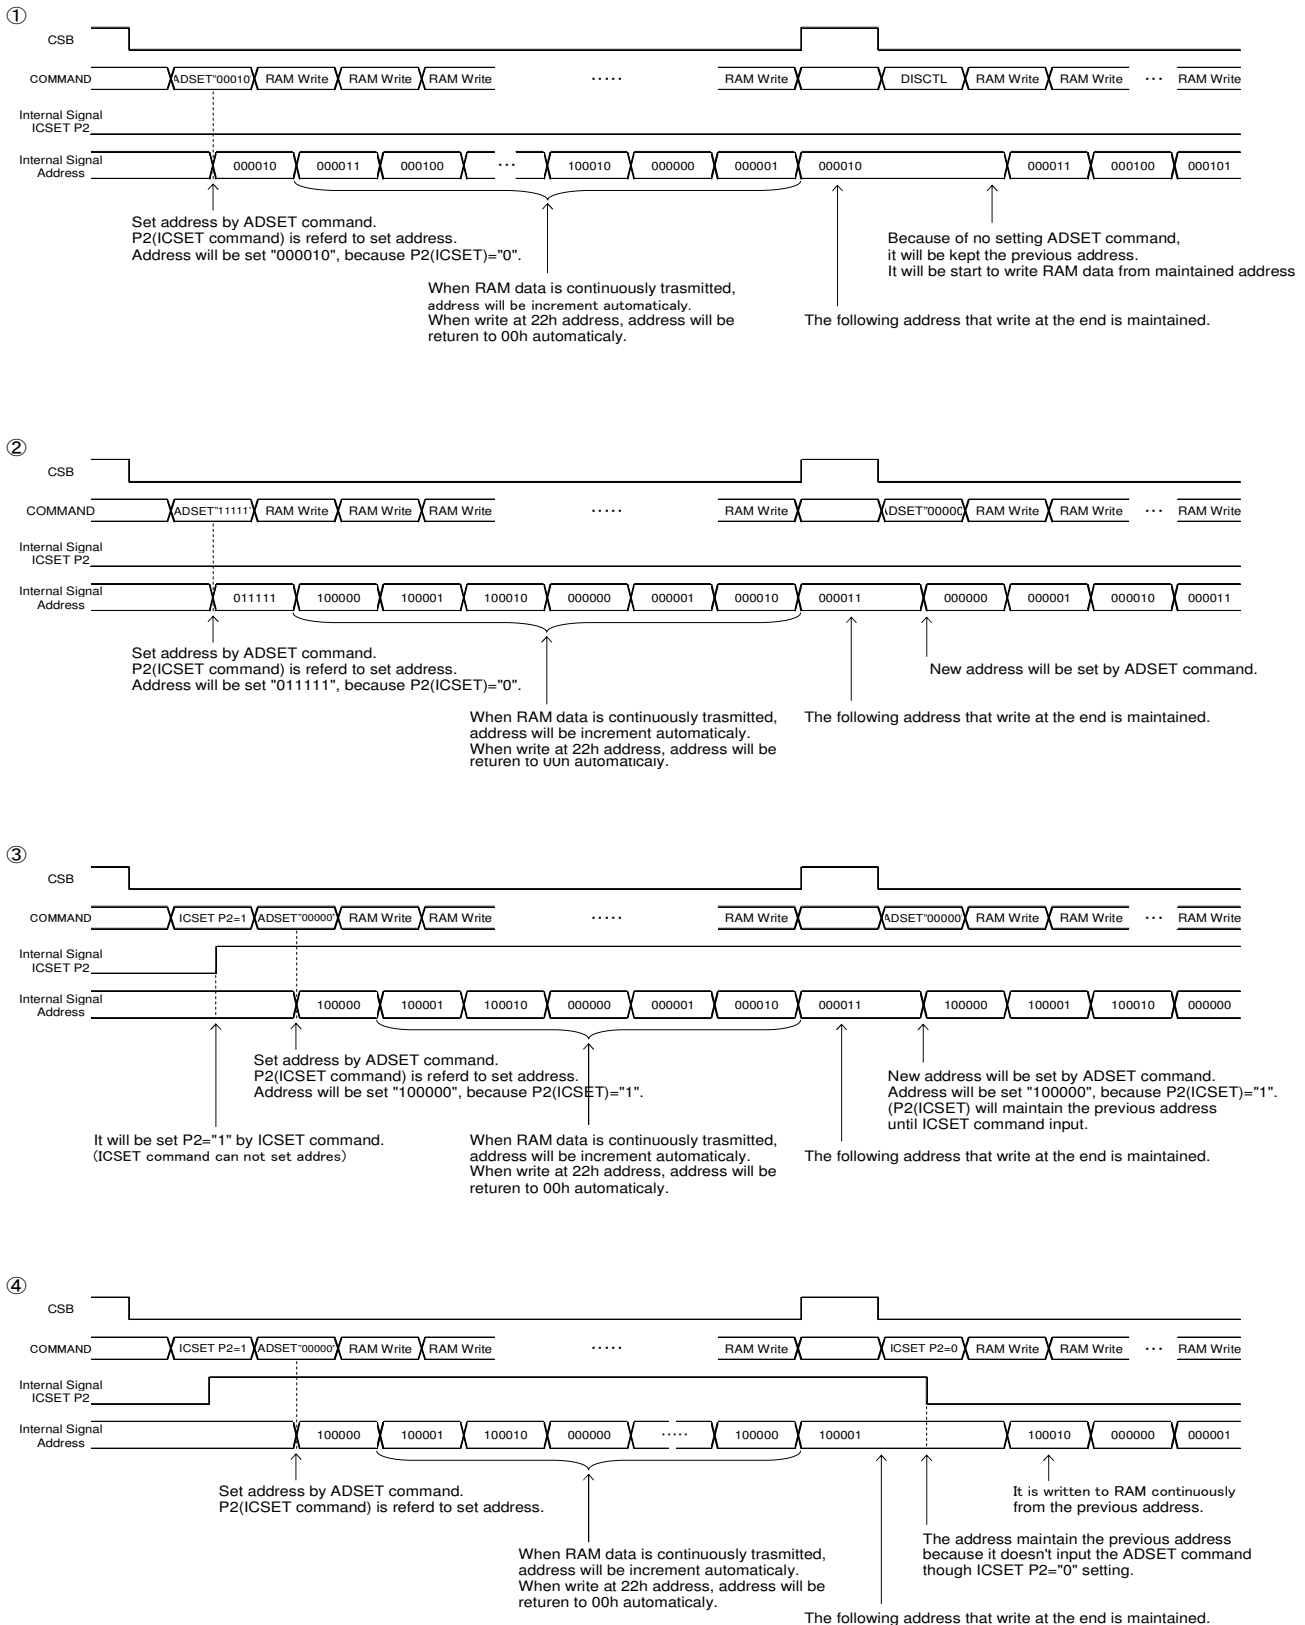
①

CSB

COMMAND ADSET"00010 RAM Write RAM Write RAM Write ····· RAM Write DISCTL RAM Write RAM Write ··· RAM Write

Internal Signal ICSET P2

Internal Signal Address 000010 000011 000100 ··· 100010 000000 000001 000010 000011 000100 000101

Set address by ADSET command.
P2(ICSET command) is referd to set address.
Address will be set "000010", because P2(ICSET)="0".

When RAM data is continuously trasmitted, address will be increment automaticaly.
When write at 22h address, address will be returen to 00h automaticaly.

The following address that write at the end is maintained.

Because of no setting ADSET command, it will be kept the previous address.
It will be start to write RAM data from maintained address

②

CSB

COMMAND ADSET"11111 RAM Write RAM Write RAM Write ····· RAM Write ADSET"00000 RAM Write RAM Write ··· RAM Write

Internal Signal ICSET P2

Internal Signal Address 011111 100000 100001 100010 000000 000001 000010 000011 000000 000001 000010 000011

Set address by ADSET command.
P2(ICSET command) is referd to set address.
Address will be set "011111", because P2(ICSET)="0".

New address will be set by ADSET command.

When RAM data is continuously trasmitted, address will be increment automaticaly.
When write at 22h address, address will be returen to 00h automaticaly.

The following address that write at the end is maintained.

③

CSB

COMMAND ICSET P2=1 ADSET"00000 RAM Write RAM Write ····· RAM Write ADSET"00000 RAM Write RAM Write ··· RAM Write

Internal Signal ICSET P2

Internal Signal Address 100000 100001 100010 000000 000001 000010 000011 100000 100001 100010 000000

Set address by ADSET command.
P2(ICSET command) is referd to set address.
Address will be set "100000", because P2(ICSET)="1".

New address will be set by ADSET command.
Address will be set "100000", because P2(ICSET)="1".
(P2(ICSET) will maintain the previous address until ICSET command input.

It will be set P2="1" by ICSET command.
(ICSET command can not set addres)

When RAM data is continuously trasmitted, address will be increment automaticaly.
When write at 22h address, address will be returen to 00h automaticaly.

The following address that write at the end is maintained.

④

CSB

COMMAND ICSET P2=1 ADSET"00000 RAM Write RAM Write ····· RAM Write ICSET P2=0 RAM Write RAM Write ··· RAM Write

Internal Signal ICSET P2

Internal Signal Address 100000 100001 100010 000000 ····· 100000 100001 100010 000000 000001

Set address by ADSET command.
P2(ICSET command) is referd to set address.

It is written to RAM continuously from the previous address.

The address maintain the previous address because it doesn't input the ADSET command though ICSET P2="0" setting.

When RAM data is continuously trasmitted, address will be increment automaticaly.
When write at 22h address, address will be returen to 00h automaticaly.

The following address that write at the end is maintained.